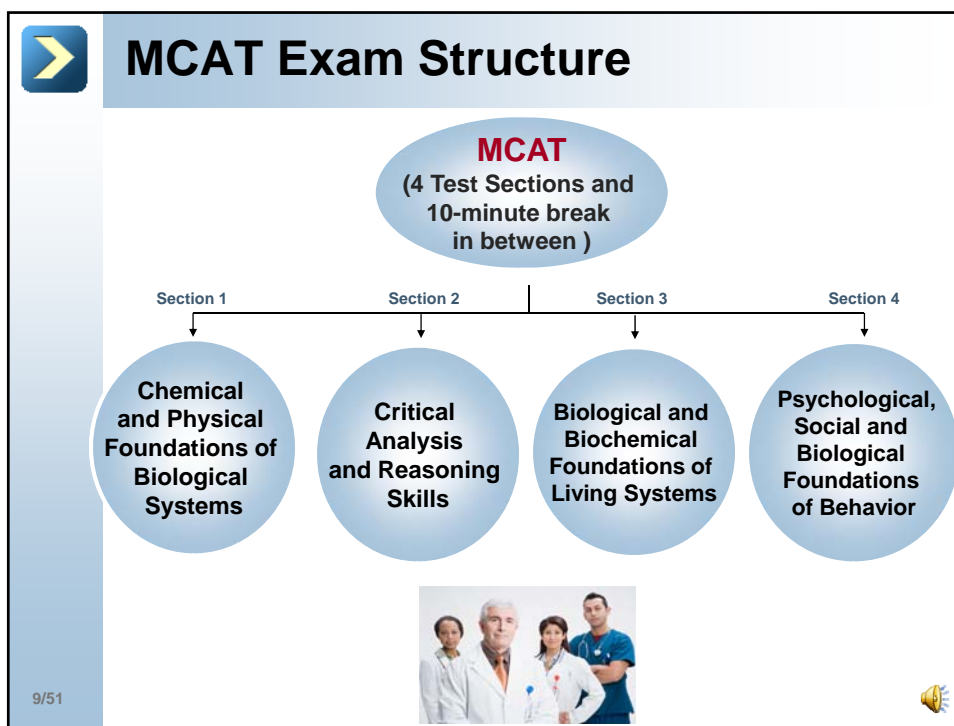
MCAT Exam Structure

MCAT
(4 Test Sections and 10-minute break in between )

Section 1

Section 2

Section 3

Section 4

Chemical and Physical Foundations of Biological Systems

Critical Analysis and Reasoning Skills

Biological and Biochemical Foundations of Living Systems

Psychological, Social and Biological Foundations of Behavior

9/51